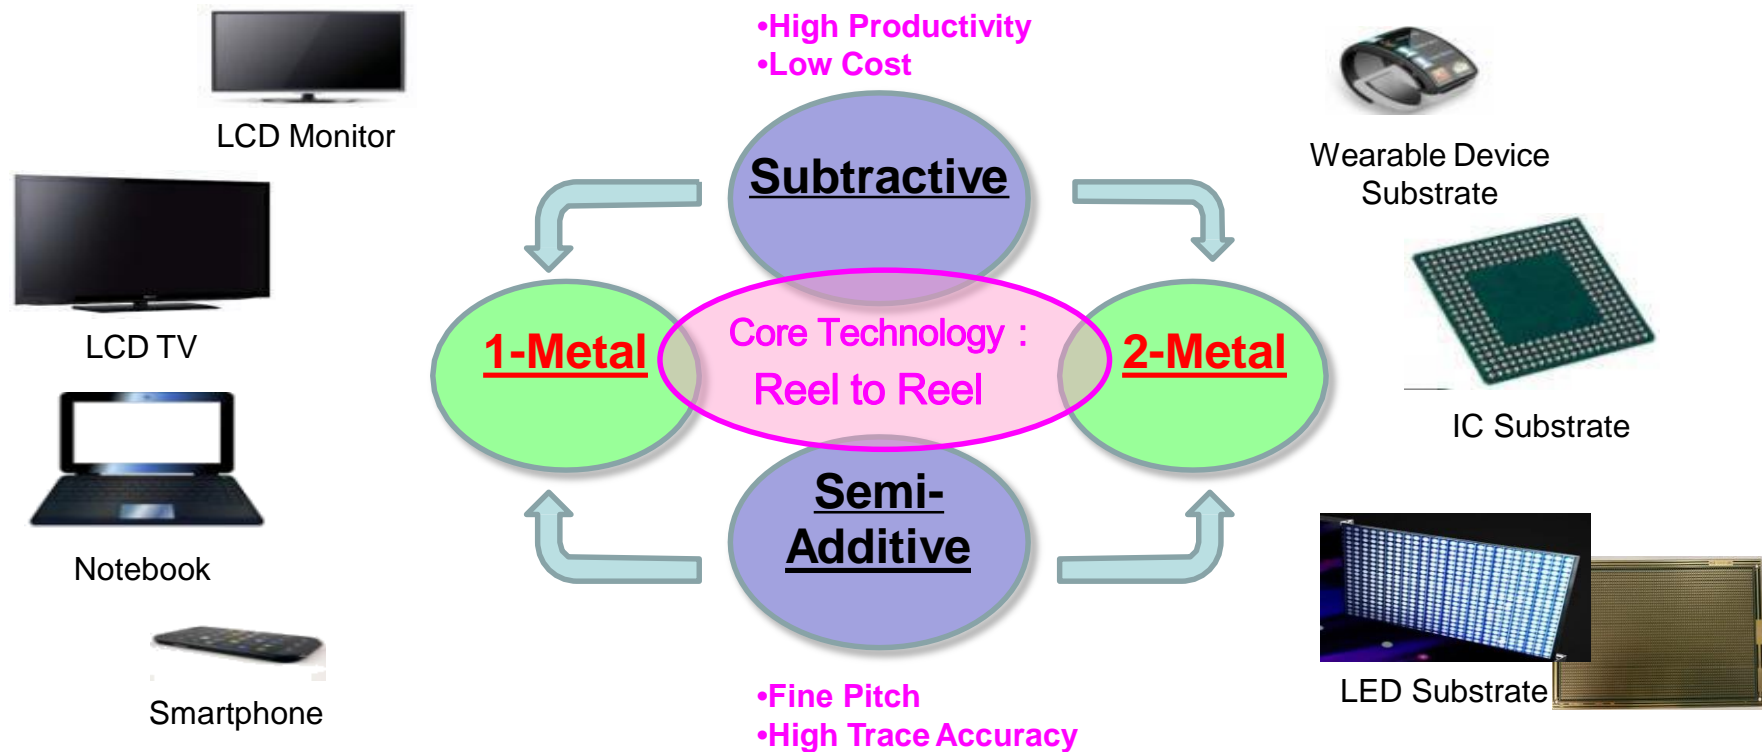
LCD Monitor

LCD TV

Notebook

Smartphone

•High Productivity
•Low Cost

Subtractive

1-Metal

Core Technology :
Reel to Reel

2-Metal

Semi-Additive

•Fine Pitch
•High Trace Accuracy

Wearable Device Substrate

IC Substrate

LED Substrate